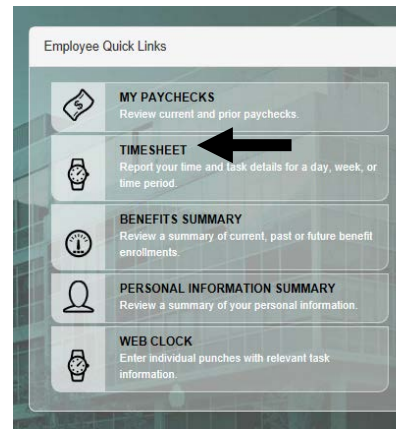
Employee Quick Links

MY PAYCHECKS
Review current and prior paychecks.

TIMESHEET
Report your time and task details for a day, week, or time period.

BENEFITS SUMMARY
Review a summary of current, past or future benefit enrollments.

PERSONAL INFORMATION SUMMARY
Review a summary of your personal information.

WEB CLOCK
Enter individual punches with relevant task information.